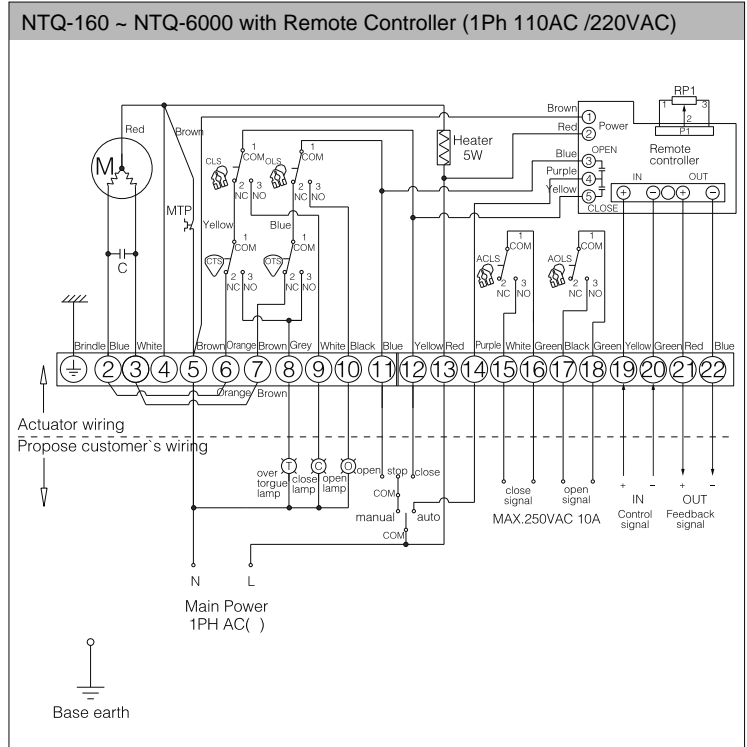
NTQ-160 ~ NTQ-6000 with Remote Controller (1Ph 110AC /220VAC)

Red
Brown
M
C
MTP
CLS
1 COM
2 NC
3 NO
OLS
1 COM
2 NC
3 NO
Yellow
Blue
CTS
1 COM
2 NC
3 NO
OTS
1 COM
2 NC
3 NO
Heater 5W
Brown
Red
Blue
Purple
Yellow
1
2
3
4
5
Power
OPEN
CLOSE
RP1
1
2
3
P1
Remote controller
IN
OUT
ACLS
1 COM
2 NC
3 NO
AOLS
1 COM
2 NC
3 NO

| Brindle | Blue | White | | Brown | Orange | Brown | Grey | White | Black | Blue | Yellow | Red | Purple | White | Green | Black | Green | | Yellow | Green | Red | Blue |
|---|---|---|---|---|---|---|---|---|---|---|---|---|---|---|---|---|---|---|---|---|---|---|
| ⏚ | 2 | 3 | 4 | 5 | 6 | 7 | 8 | 9 | 10 | 11 | 12 | 13 | 14 | 15 | 16 | 17 | 18 | 19 | 20 | 21 | 22 | |

Orange
Brown

Actuator wiring
Propose customer`s wiring

T
C
O
over torgue lamp
close lamp
open lamp
open
stop
close
COM
manual
auto
COM
close signal
open signal
MAX.250VAC 10A
+
−
IN
Control signal
+
−
OUT
Feedback signal

N
L
Main Power
1PH AC( )

Base earth